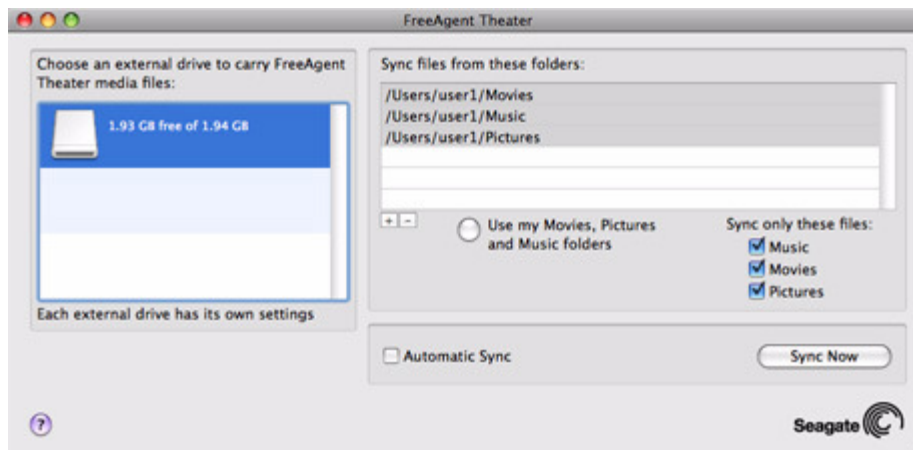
FreeAgent Theater

Choose an external drive to carry FreeAgent Theater media files:

1.93 GB free of 1.94 GB

Each external drive has its own settings

Sync files from these folders:

/Users/user1/Movies
/Users/user1/Music
/Users/user1/Pictures

+ -

Use my Movies, Pictures and Music folders

Sync only these files:
Music
Movies
Pictures

Automatic Sync

Sync Now

?

Seagate